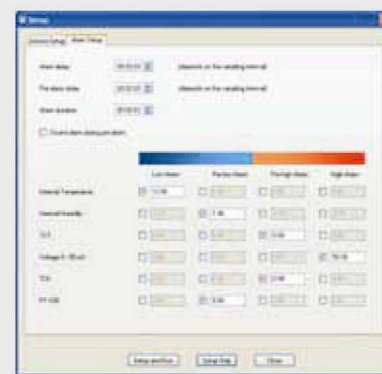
Setup

General Setup | Alarm Setup

Alarm delay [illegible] (depends on the sampling interval)

Pre alarm delay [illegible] (depends on the sampling interval)

Alarm duration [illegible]

Count alarm during pre alarm

| | Low Alarm | Pre low Alarm | Pre high Alarm | High Alarm |
|---|---|---|---|---|
| Internal Temperature | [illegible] | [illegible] | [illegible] | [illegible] |
| Internal Humidity | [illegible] | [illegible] | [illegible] | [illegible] |
| TC1 | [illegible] | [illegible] | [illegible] | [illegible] |
| Voltage 0 - 50 mV | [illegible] | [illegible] | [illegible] | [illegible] |
| TC4 | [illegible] | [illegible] | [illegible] | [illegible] |
| PT-100 | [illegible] | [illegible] | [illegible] | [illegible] |

Setup and Run | Setup Only | Close